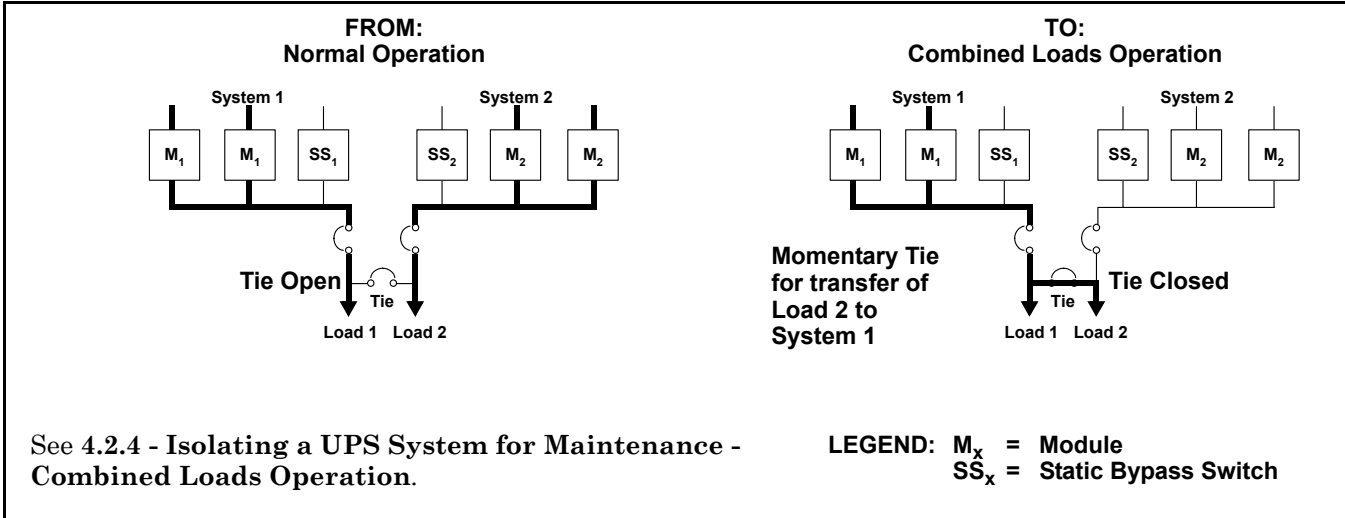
FROM:
Normal Operation

System 1

System 2

$M_1$ $M_1$ $SS_1$ $SS_2$ $M_2$ $M_2$

Tie Open

Tie

Load 1 Load 2

TO:
Combined Loads Operation

System 1

System 2

$M_1$ $M_1$ $SS_1$ $SS_2$ $M_2$ $M_2$

Momentary Tie for transfer of Load 2 to System 1

Tie Closed

Tie

Load 1 Load 2

See 4.2.4 - Isolating a UPS System for Maintenance - Combined Loads Operation.

LEGEND: $M_x$ = Module
$SS_x$ = Static Bypass Switch